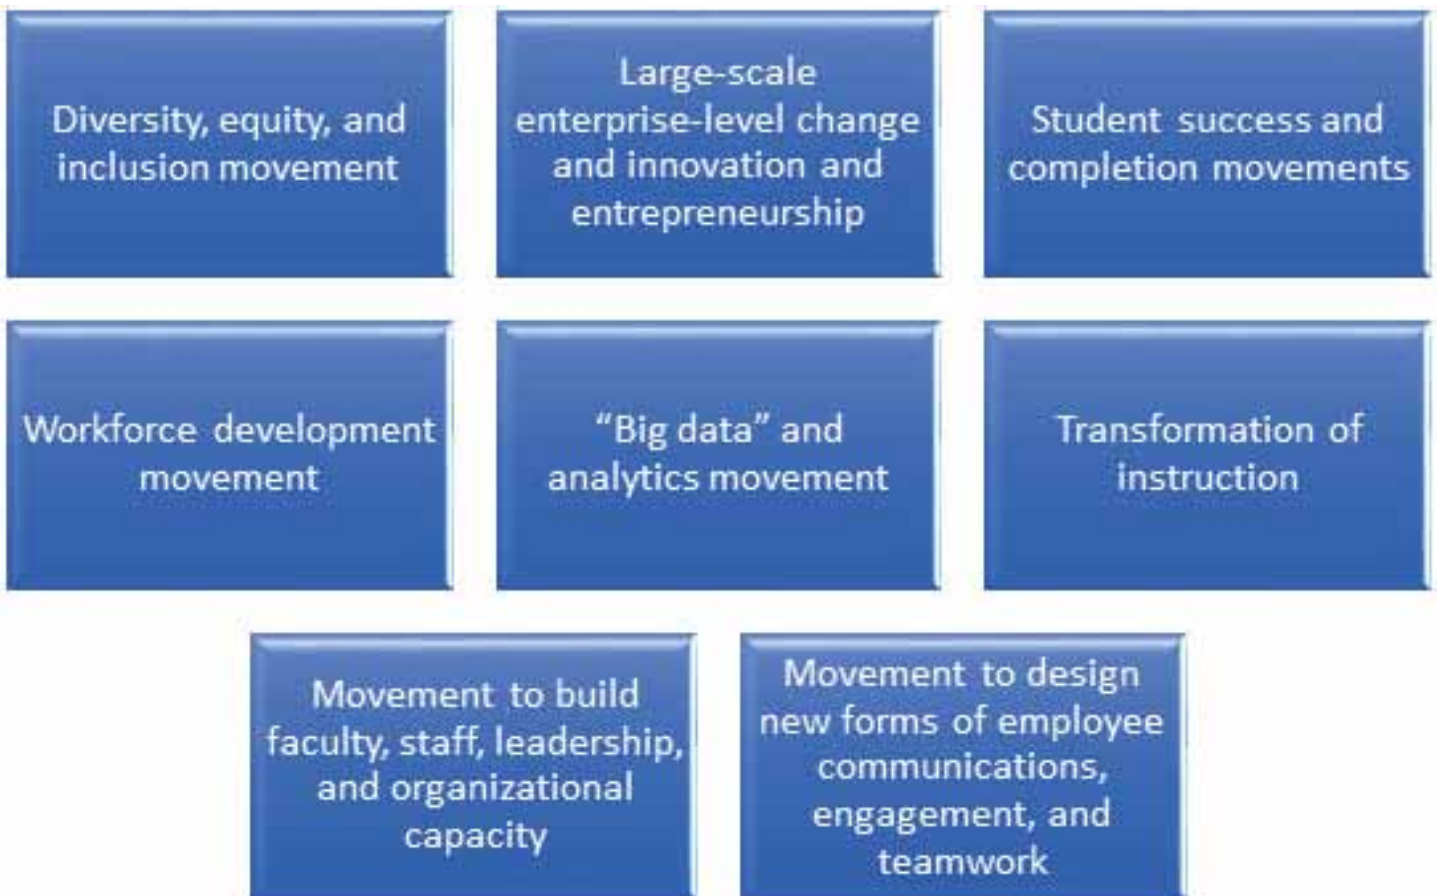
Diversity, equity, and inclusion movement

Large-scale enterprise-level change and innovation and entrepreneurship

Student success and completion movements

Workforce development movement

"Big data" and analytics movement

Transformation of instruction

Movement to build faculty, staff, leadership, and organizational capacity

Movement to design new forms of employee communications, engagement, and teamwork